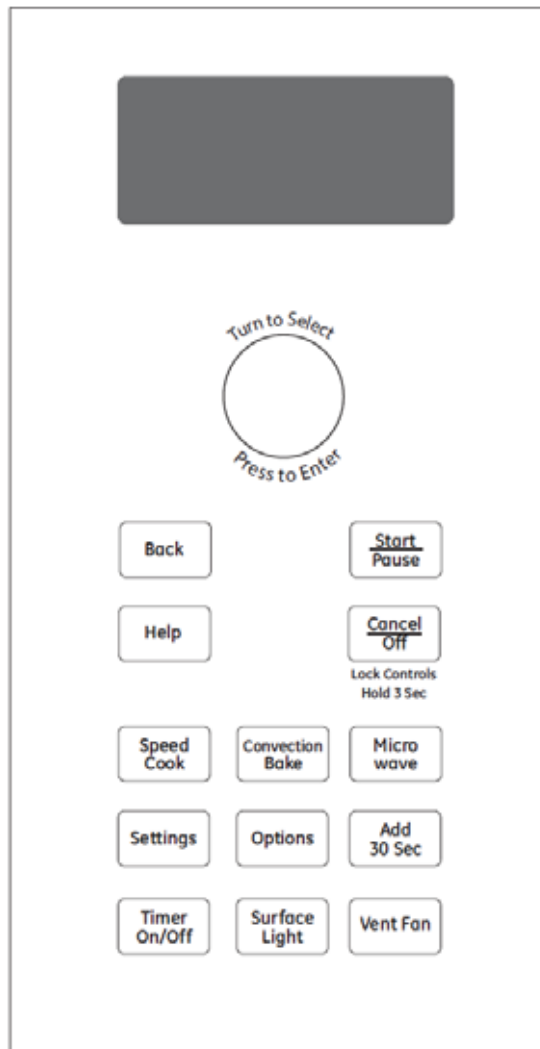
Turn to Select

Press to Enter

Back

Start
Pause

Help

Cancel
Off

Lock Controls
Hold 3 Sec

Speed
Cook

Convection
Bake

Micro
wave

Settings

Options

Add
30 Sec

Timer
On/Off

Surface
Light

Vent Fan